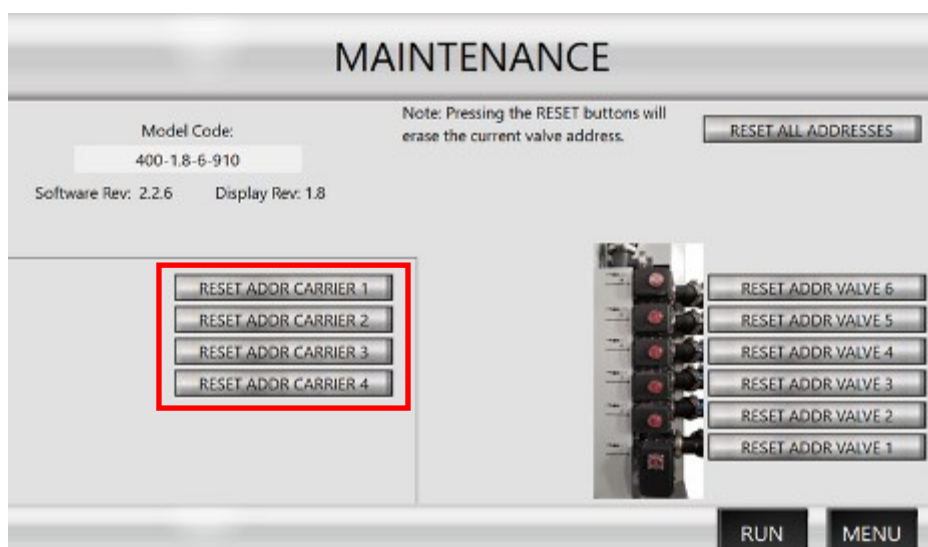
MAINTENANCE

Model Code:

400-1.8-6-910

Software Rev: 2.2.6 Display Rev: 1.8

Note: Pressing the RESET buttons will erase the current valve address.

RESET ALL ADDRESSES

RESET ADDR CARRIER 1

RESET ADDR CARRIER 2

RESET ADDR CARRIER 3

RESET ADDR CARRIER 4

RESET ADDR VALVE 6

RESET ADDR VALVE 5

RESET ADDR VALVE 4

RESET ADDR VALVE 3

RESET ADDR VALVE 2

RESET ADDR VALVE 1

RUN

MENU